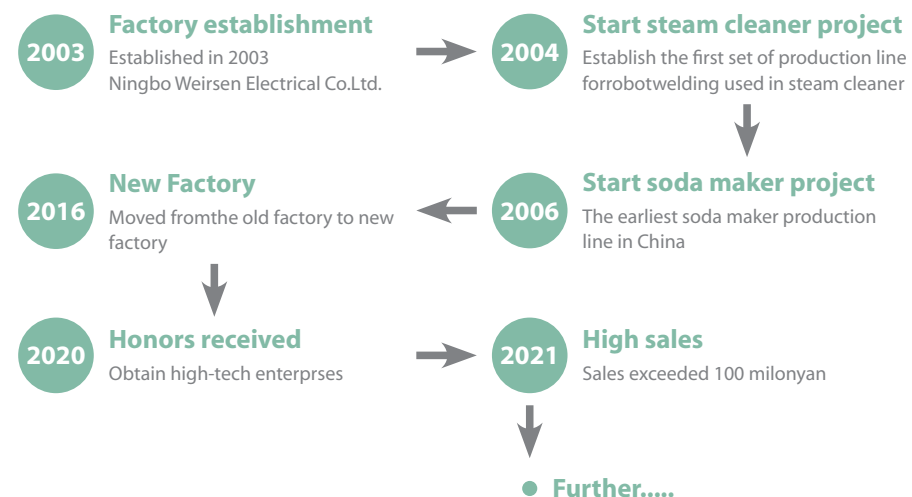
2003

Factory establishment

Established in 2003
Ningbo Weirsen Electrical Co.Ltd.

2004

Start steam cleaner project

Establish the first set of production line forrobotwelding used in steam cleaner

2016

New Factory

Moved fromthe old factory to new factory

2006

Start soda maker project

The earliest soda maker production line in China

2020

Honors received

Obtain high-tech enterprses

2021

High sales

Sales exceeded 100 milonyan

Further.....